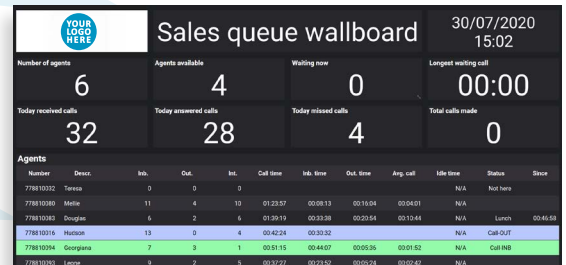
YOUR LOGO HERE

Sales queue wallboard

30/07/2020
15:02

Number of agents
6

Agents available
4

Waiting now
0

Longest waiting call
00:00

Today received calls
32

Today answered calls
28

Today missed calls
4

Total calls made
0

Agents

| Number | Descr. | Inb. | Out. | Int. | Call time | Inb. time | Out. time | Avg. call | Idle time | Status | Since |
|---|---|---|---|---|---|---|---|---|---|---|---|
| 778810332 | Teresa | 0 | 0 | 0 | | | | | N/A | Not here | |
| 778810380 | Mellie | 11 | 4 | 10 | 01:23:57 | 00:08:13 | 00:16:04 | 00:04:01 | N/A | | |
| 778810383 | Douglas | 6 | 2 | 6 | 01:39:19 | 00:33:38 | 00:20:64 | 00:10:44 | N/A | Lunch | 00:45:58 |
| 778810316 | Hudson | 13 | 0 | 4 | 00:42:24 | 00:30:32 | | | N/A | Call-OUT | |
| 778810394 | Georgiana | 7 | 3 | 1 | 00:51:15 | 00:44:07 | 00:05:35 | 00:01:52 | N/A | Call-INB | |
| 778810393 | Leone | 9 | 2 | 5 | 00:37:27 | 00:23:52 | 00:05:24 | 00:02:47 | N/A | | |